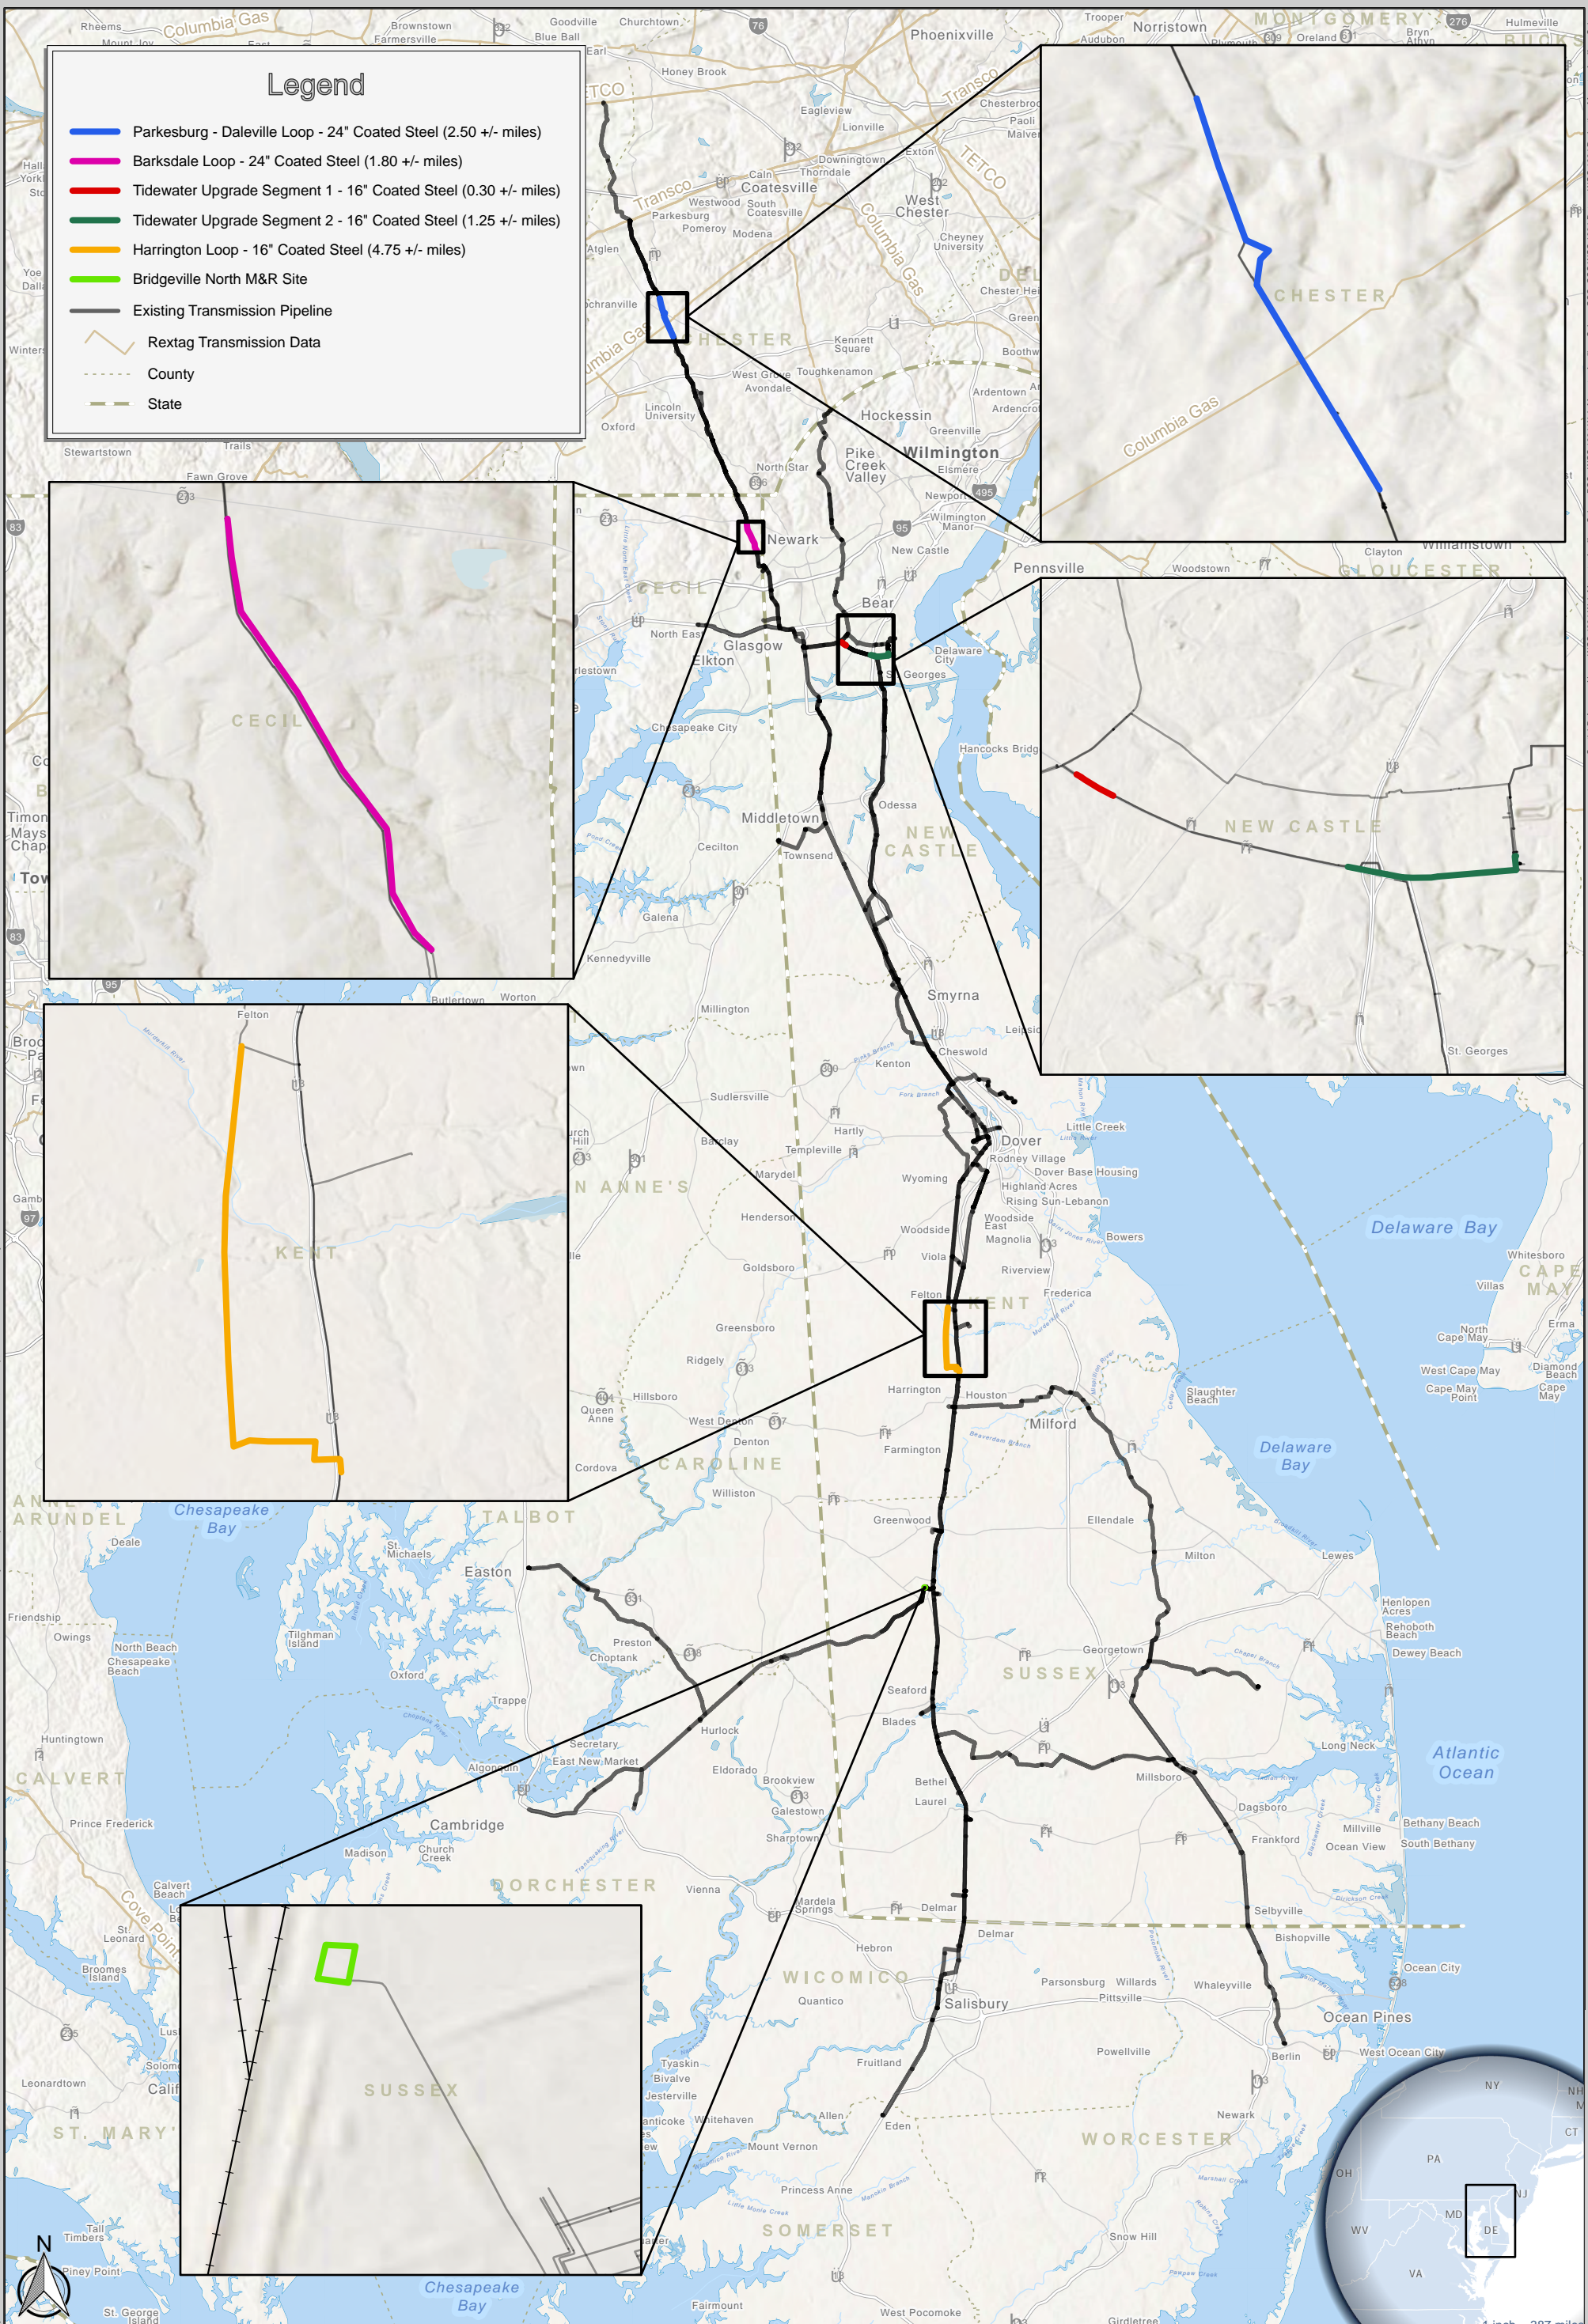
Legend

Parkesburg - Daleville Loop - 24" Coated Steel (2.50 +/- miles)
Barksdale Loop - 24" Coated Steel (1.80 +/- miles)
Tidewater Upgrade Segment 1 - 16" Coated Steel (0.30 +/- miles)
Tidewater Upgrade Segment 2 - 16" Coated Steel (1.25 +/- miles)
Harrington Loop - 16" Coated Steel (4.75 +/- miles)
Bridgeville North M&R Site
Existing Transmission Pipeline
Rextag Transmission Data
County
State

Rheems Columbia Gas Brownstown Farmersville Goodville Blue Ball Churchtown Phoenixville Trooper Audubon Norristown MONTGOMERY Bryn Athyn Oreland Plymouth Hulmeville BUCKS
Honey Brook Eagleview Lionville Transco Chesterbrook Paoli Malvern TETCO Downingtown Exton Thorndale Caln Coatesville Westwood South Coatesville Parkesburg Pomeroy Modena West Chester Cheyney University Columbia Gas Atglen Cochranville CHESTER Kennett Square West Grove Avondale Toughkenamon Lincoln University Oxford Hockessin Greenville Ardentown Ardencroft Booth Chester Heights Green Stewartstown Trails Fawn Grove North Star Pike Creek Valley Wilmington Elsmere Newport Wilmington Manor New Castle Newark Pennsville Woodstown Clayton Williamstown GLOUCESTER CECIL North East Elkton Glasgow Bear Delaware City St. Georges Elkton Chesapeake City Hancocks Bridge Middletown Odessa Townsend Cecilton NEW CASTLE Galena Kennedyville Smyrna Millington Cheswold Leipsic Kenton Sudlersville Hartly Little Creek Dover Rodney Village Dover Base Housing Barclay Templeville Marydel Wyoming Highland Acres Rising Sun-Lebanon Woodside East Woodside Magnolia Bowers QUEEN ANNE'S Henderson Viola Riverview Goldsboro Frederica Felton KENT Greensboro Ridgely Harrington Houston Hillsboro Queen Anne West Denton Denton Farmington Milford Slaughter Beach CAROLINE Williston Greenwood Ellendale Cordova TALBOT Lewes Milton Easton St. Michaels Henlopen Acres Rehoboth Beach Dewey Beach Preston Choptank Georgetown Oxford SUSSEX Trappe Seaford Blades Hurlock Secretary East New Market Long Neck Atlantic Ocean Eldorado Brookview Galestown Bethel Laurel Millsboro Dagsboro Cambridge Sharptown Frankford Millville Ocean View Bethany Beach South Bethany Madison Church Creek DORCHESTER Vienna Mardela Springs Delmar Selbyville Bishopville Hebron WICOMICO Quantico Salisbury Parsonsburg Willards Pittsville Whaleyville Ocean City Ocean Pines Powellville Berlin West Ocean City Fruitland Tyaskin Bivalve Jesterville Nanticoke Whitehaven Allen Eden Newark WORCESTER Mount Vernon Princess Anne SOMERSET Snow Hill Fairmount West Pocomoke Girdletree Chesapeake Bay Delaware Bay Whitesboro CAPE MAY Villas Erma North Cape May West Cape May Cape May Point Diamond Beach Cape May Deale Friendship Owings North Beach Chesapeake Beach Tilghman Island Huntingtown CALVERT Prince Frederick Calvert Beach St. Leonard Cove Point Broomes Island Solomons Calif Leonardtown ST. MARY'S Tall Timbers Piney Point St. George Island ANNE ARUNDEL Buttertown Worton Timonium Mays Chapel Towson Gamb Brooklyn Park Hall York Yoe Dallas Winter Stevensville Fawn Grove
CHESTER Columbia Gas
CECIL
NEW CASTLE St. Georges
Felton KENT
SUSSEX
NY NH PA NJ CT OH MD DE WV VA
N
1 inch = 307 miles